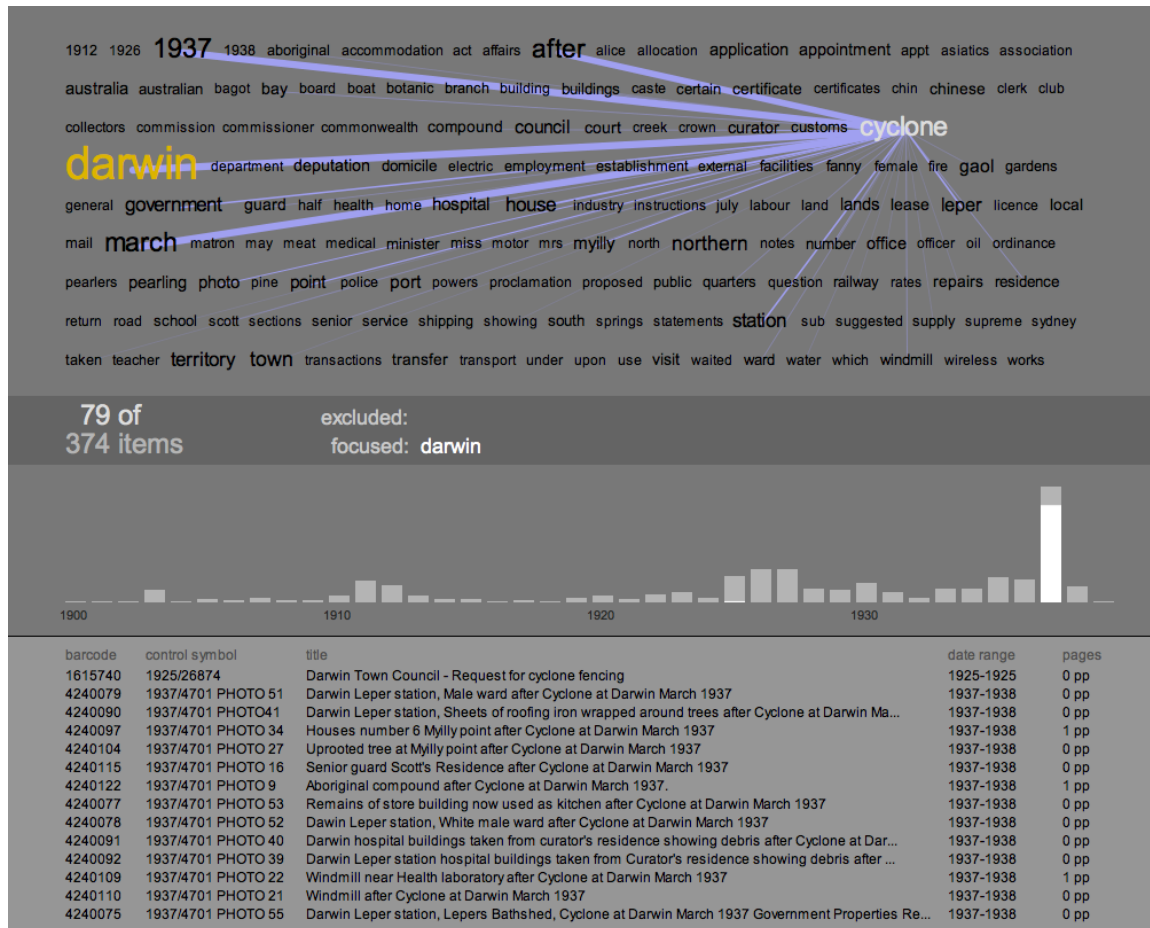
1912 1926 1937 1938 aboriginal accommodation act affairs after alice allocation application appointment appt asiatics association australia australian bagot bay board boat botanic branch building buildings caste certain certificate certificates chin chinese clerk club collectors commission commissioner commonwealth compound council court creek crown curator customs cyclone darwin department deputation domicile electric employment establishment external facilities fanny female fire gaol gardens general government guard half health home hospital house industry instructions july labour land lands lease leper licence local mail march matron may meat medical minister miss motor mrs myilly north northern notes number office officer oil ordinance pearlers pearling photo pine point police port powers proclamation proposed public quarters question railway rates repairs residence return road school scott sections senior service shipping showing south springs statements station sub suggested supply supreme sydney taken teacher territory town transactions transfer transport under upon use visit waited ward water which windmill wireless works

79 of
374 items

excluded:
focused: darwin

1900 1910 1920 1930

| barcode | control symbol | title | date range | pages |
|---|---|---|---|---|
| 1615740 | 1925/26874 | Darwin Town Council - Request for cyclone fencing | 1925-1925 | 0 pp |
| 4240079 | 1937/4701 PHOTO 51 | Darwin Leper station, Male ward after Cyclone at Darwin March 1937 | 1937-1938 | 0 pp |
| 4240090 | 1937/4701 PHOTO41 | Darwin Leper station, Sheets of roofing iron wrapped around trees after Cyclone at Darwin Ma... | 1937-1938 | 0 pp |
| 4240097 | 1937/4701 PHOTO 34 | Houses number 6 Myilly point after Cyclone at Darwin March 1937 | 1937-1938 | 1 pp |
| 4240104 | 1937/4701 PHOTO 27 | Uprooted tree at Myilly point after Cyclone at Darwin March 1937 | 1937-1938 | 0 pp |
| 4240115 | 1937/4701 PHOTO 16 | Senior guard Scott's Residence after Cyclone at Darwin March 1937 | 1937-1938 | 0 pp |
| 4240122 | 1937/4701 PHOTO 9 | Aboriginal compound after Cyclone at Darwin March 1937. | 1937-1938 | 1 pp |
| 4240077 | 1937/4701 PHOTO 53 | Remains of store building now used as kitchen after Cyclone at Darwin March 1937 | 1937-1938 | 0 pp |
| 4240078 | 1937/4701 PHOTO 52 | Dawin Leper station, White male ward after Cyclone at Darwin March 1937 | 1937-1938 | 0 pp |
| 4240091 | 1937/4701 PHOTO 40 | Darwin hospital buildings taken from curator's residence showing debris after Cyclone at Dar... | 1937-1938 | 0 pp |
| 4240092 | 1937/4701 PHOTO 39 | Darwin Leper station hospital buildings taken from Curator's residence showing debris after ... | 1937-1938 | 0 pp |
| 4240109 | 1937/4701 PHOTO 22 | Windmill near Health laboratory after Cyclone at Darwin March 1937 | 1937-1938 | 1 pp |
| 4240110 | 1937/4701 PHOTO 21 | Windmill after Cyclone at Darwin March 1937 | 1937-1938 | 0 pp |
| 4240075 | 1937/4701 PHOTO 55 | Darwin Leper station, Lepers Bathshed, Cyclone at Darwin March 1937 Government Properties Re... | 1937-1938 | 0 pp |